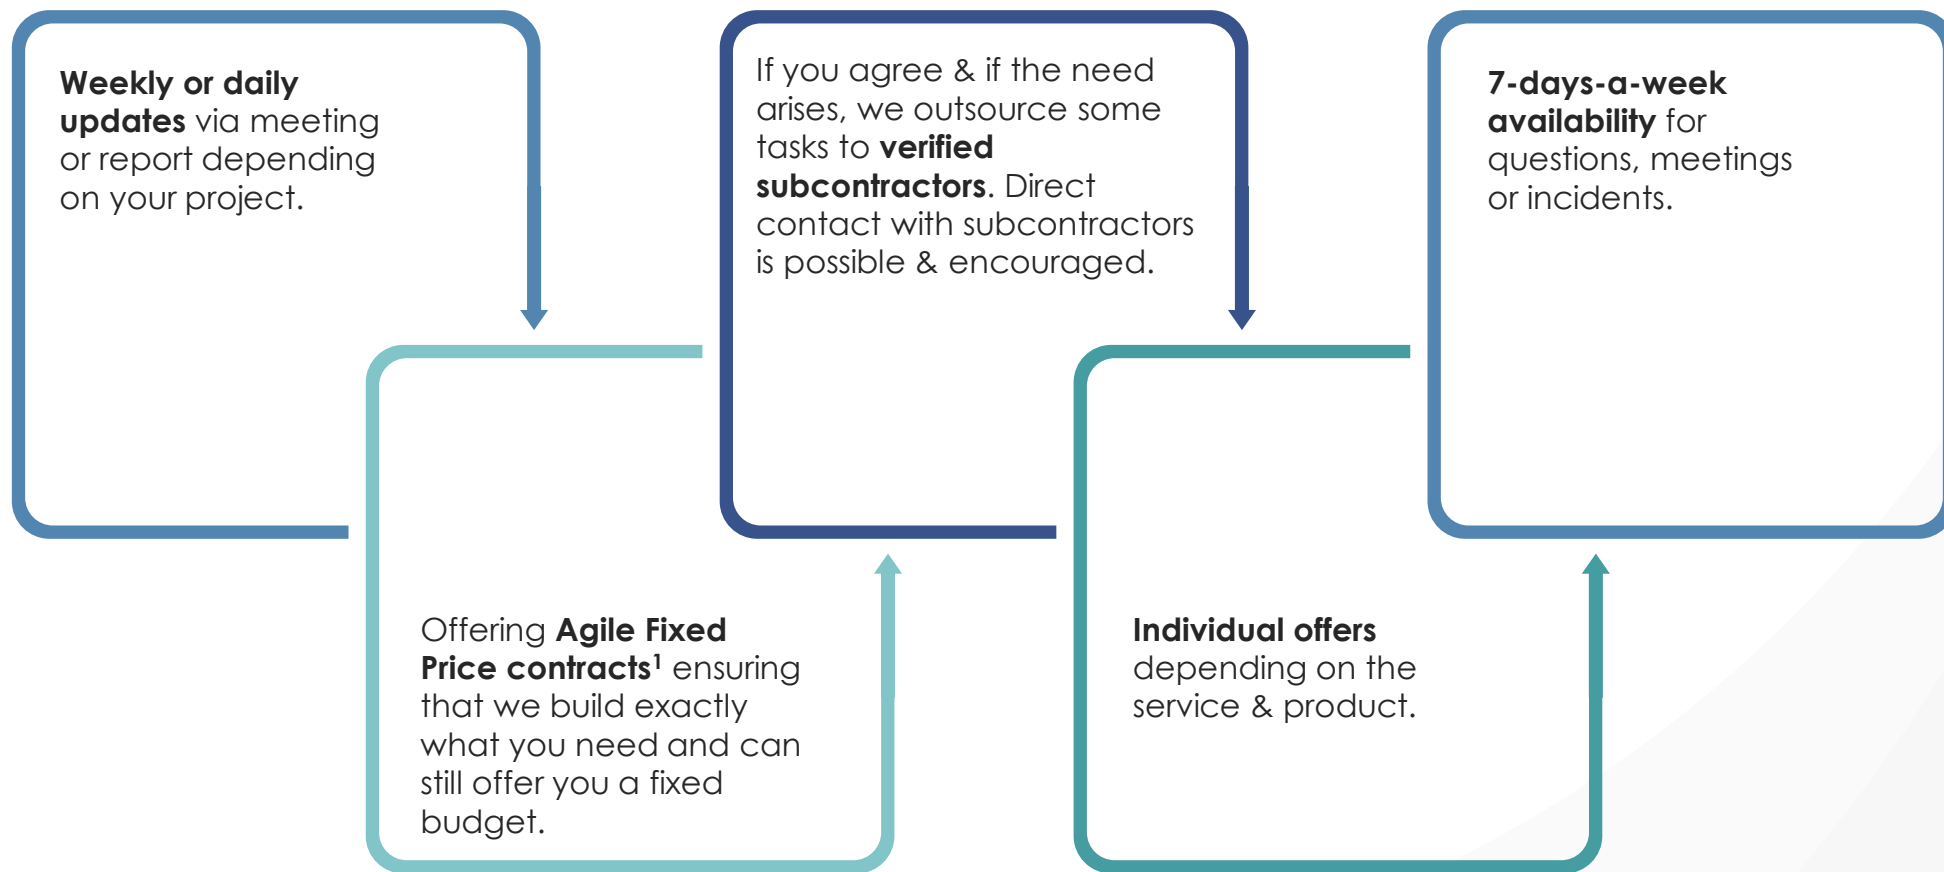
**Weekly or daily updates** via meeting or report depending on your project.

Offering **Agile Fixed Price contracts**$^1$ ensuring that we build exactly what you need and can still offer you a fixed budget.

If you agree & if the need arises, we outsource some tasks to **verified subcontractors**. Direct contact with subcontractors is possible & encouraged.

**Individual offers** depending on the service & product.

**7-days-a-week availability** for questions, meetings or incidents.